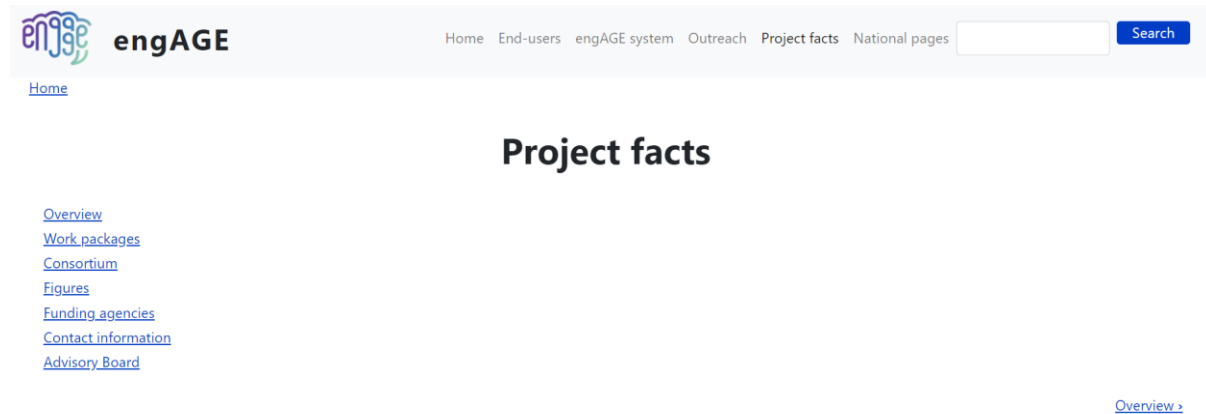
engage engAGE

Home End-users engAGE system Outreach Project facts National pages Search

Home

# Project facts

Overview
Work packages
Consortium
Figures
Funding agencies
Contact information
Advisory Board

Overview ›